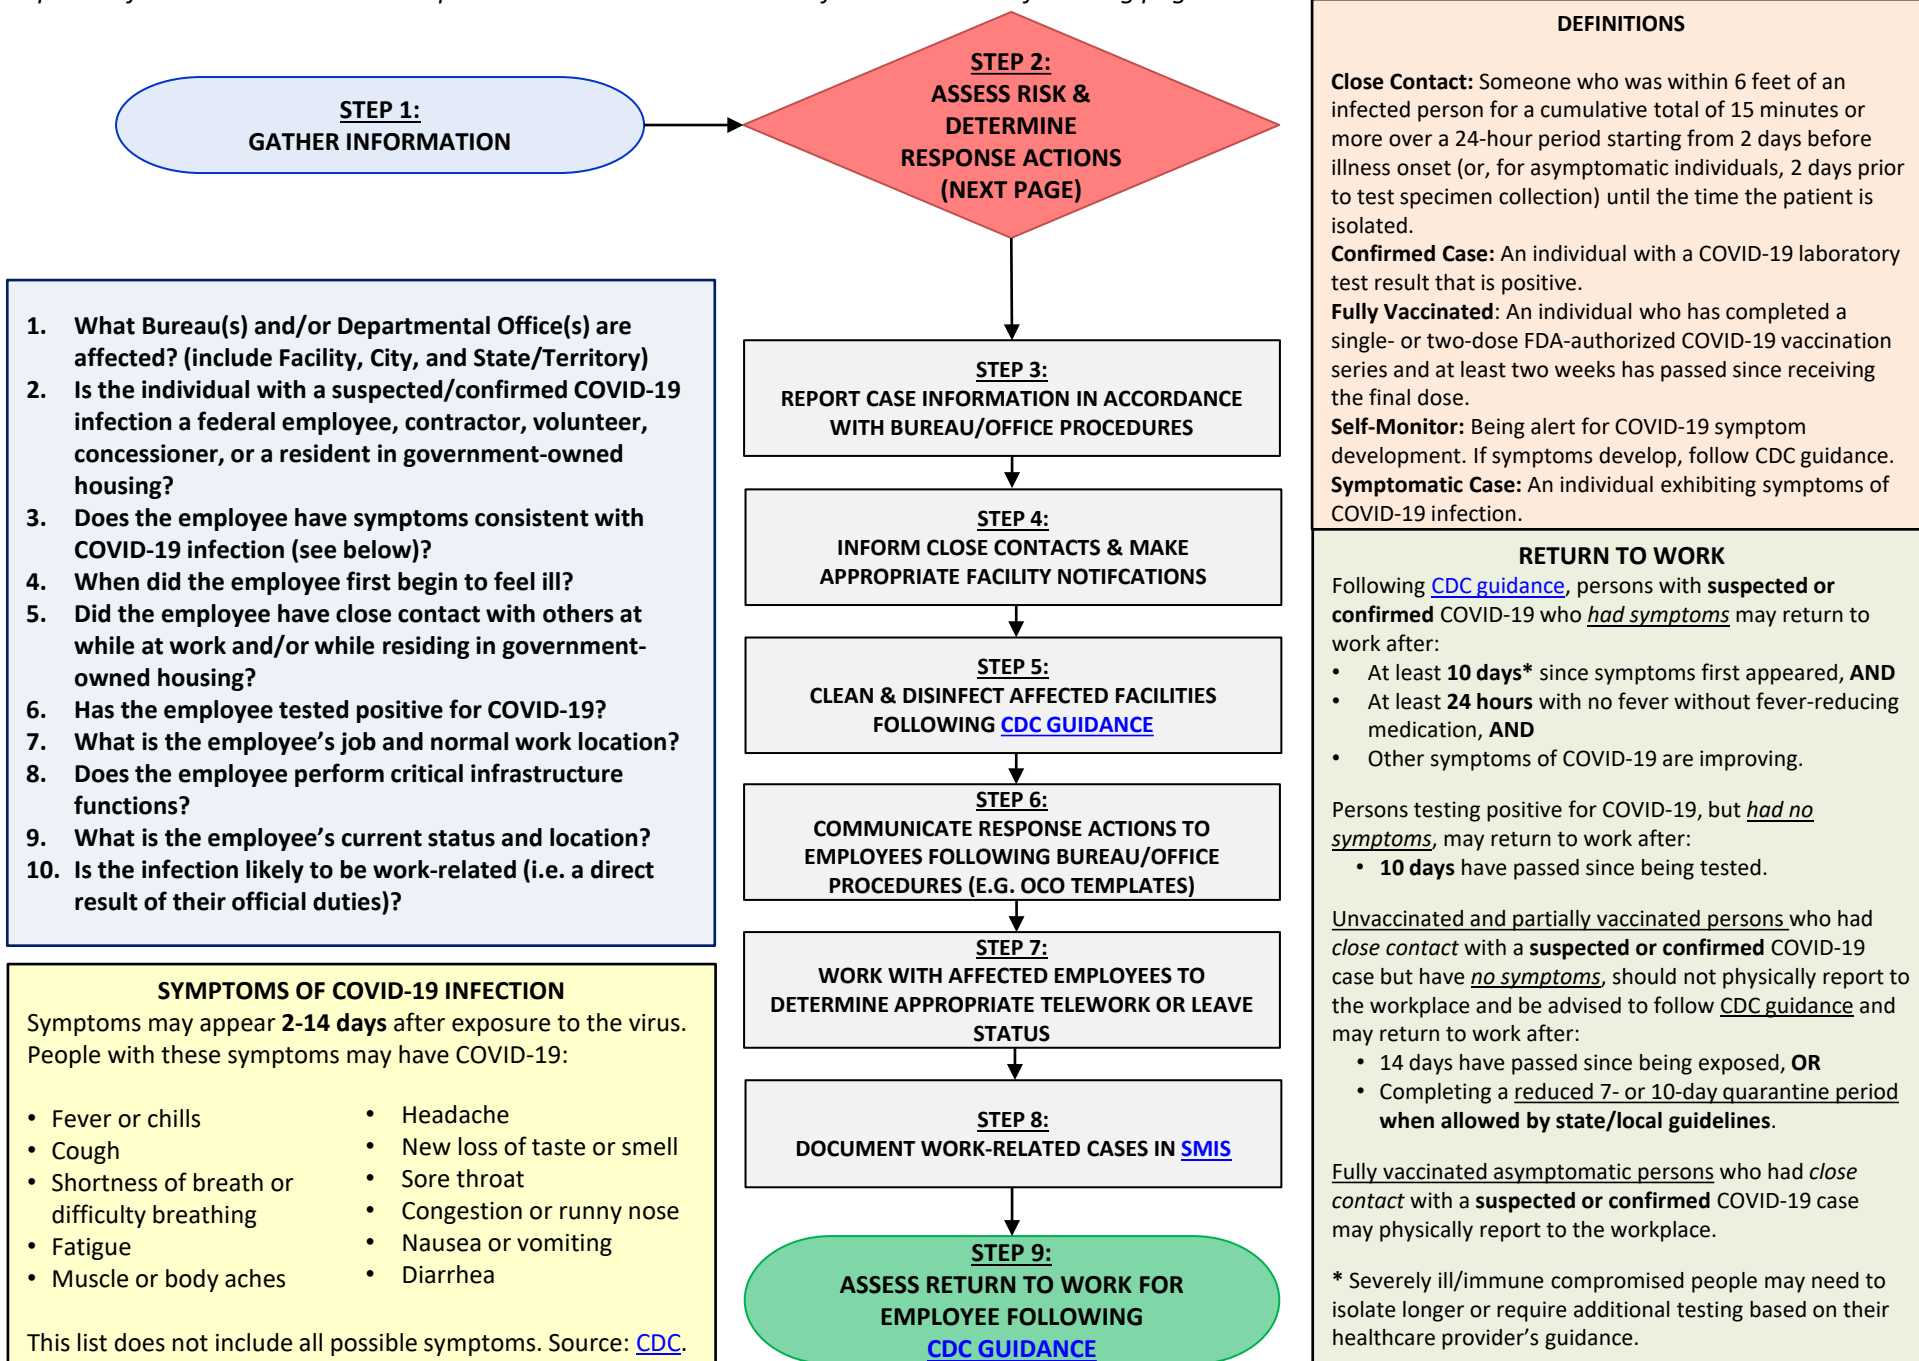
STEP 1:
GATHER INFORMATION

STEP 2:
ASSESS RISK & DETERMINE RESPONSE ACTIONS (NEXT PAGE)

1. What Bureau(s) and/or Departmental Office(s) are affected? (include Facility, City, and State/Territory)
2. Is the individual with a suspected/confirmed COVID-19 infection a federal employee, contractor, volunteer, concessioner, or a resident in government-owned housing?
3. Does the employee have symptoms consistent with COVID-19 infection (see below)?
4. When did the employee first begin to feel ill?
5. Did the employee have close contact with others at while at work and/or while residing in government-owned housing?
6. Has the employee tested positive for COVID-19?
7. What is the employee's job and normal work location?
8. Does the employee perform critical infrastructure functions?
9. What is the employee's current status and location?
10. Is the infection likely to be work-related (i.e. a direct result of their official duties)?

SYMPTOMS OF COVID-19 INFECTION
Symptoms may appear 2-14 days after exposure to the virus. People with these symptoms may have COVID-19:

• Fever or chills
• Cough
• Shortness of breath or difficulty breathing
• Fatigue
• Muscle or body aches

• Headache
• New loss of taste or smell
• Sore throat
• Congestion or runny nose
• Nausea or vomiting
• Diarrhea

This list does not include all possible symptoms. Source: CDC.

STEP 3:
REPORT CASE INFORMATION IN ACCORDANCE WITH BUREAU/OFFICE PROCEDURES

STEP 4:
INFORM CLOSE CONTACTS & MAKE APPROPRIATE FACILITY NOTIFCATIONS

STEP 5:
CLEAN & DISINFECT AFFECTED FACILITIES FOLLOWING CDC GUIDANCE

STEP 6:
COMMUNICATE RESPONSE ACTIONS TO EMPLOYEES FOLLOWING BUREAU/OFFICE PROCEDURES (E.G. OCO TEMPLATES)

STEP 7:
WORK WITH AFFECTED EMPLOYEES TO DETERMINE APPROPRIATE TELEWORK OR LEAVE STATUS

STEP 8:
DOCUMENT WORK-RELATED CASES IN SMIS

STEP 9:
ASSESS RETURN TO WORK FOR EMPLOYEE FOLLOWING CDC GUIDANCE

DEFINITIONS

Close Contact: Someone who was within 6 feet of an infected person for a cumulative total of 15 minutes or more over a 24-hour period starting from 2 days before illness onset (or, for asymptomatic individuals, 2 days prior to test specimen collection) until the time the patient is isolated.
Confirmed Case: An individual with a COVID-19 laboratory test result that is positive.
Fully Vaccinated: An individual who has completed a single- or two-dose FDA-authorized COVID-19 vaccination series and at least two weeks has passed since receiving the final dose.
Self-Monitor: Being alert for COVID-19 symptom development. If symptoms develop, follow CDC guidance.
Symptomatic Case: An individual exhibiting symptoms of COVID-19 infection.

RETURN TO WORK
Following CDC guidance, persons with suspected or confirmed COVID-19 who had symptoms may return to work after:
• At least 10 days* since symptoms first appeared, AND
• At least 24 hours with no fever without fever-reducing medication, AND
• Other symptoms of COVID-19 are improving.

Persons testing positive for COVID-19, but had no symptoms, may return to work after:
• 10 days have passed since being tested.

Unvaccinated and partially vaccinated persons who had close contact with a suspected or confirmed COVID-19 case but have no symptoms, should not physically report to the workplace and be advised to follow CDC guidance and may return to work after:
• 14 days have passed since being exposed, OR
• Completing a reduced 7- or 10-day quarantine period when allowed by state/local guidelines.

Fully vaccinated asymptomatic persons who had close contact with a suspected or confirmed COVID-19 case may physically report to the workplace.

* Severely ill/immune compromised people may need to isolate longer or require additional testing based on their healthcare provider's guidance.